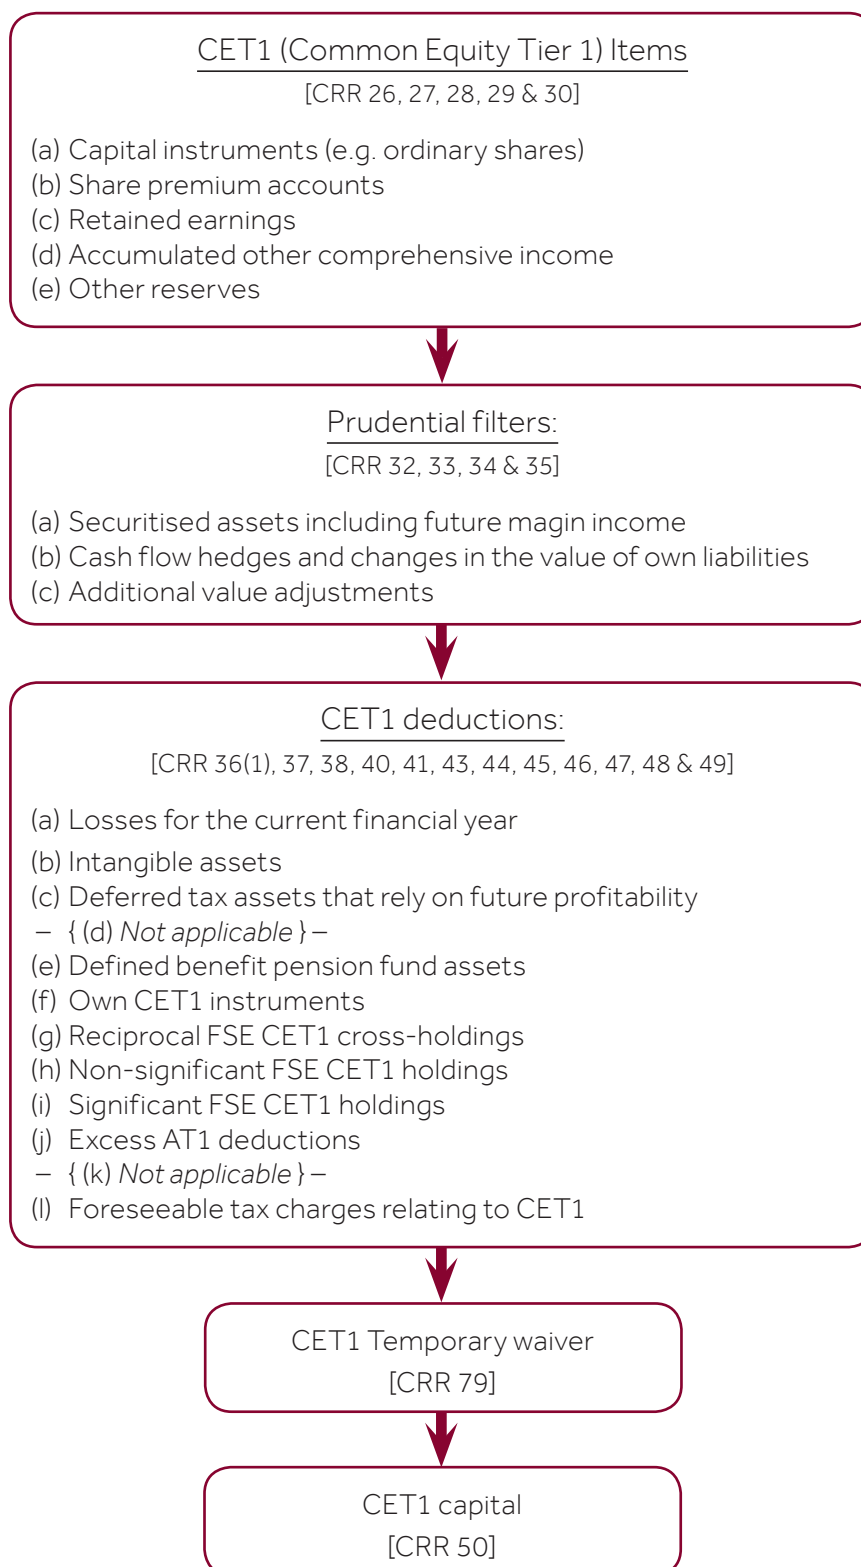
CET1 (Common Equity Tier 1) Items
[CRR 26, 27, 28, 29 & 30]

(a) Capital instruments (e.g. ordinary shares)
(b) Share premium accounts
(c) Retained earnings
(d) Accumulated other comprehensive income
(e) Other reserves

Prudential filters:
[CRR 32, 33, 34 & 35]

(a) Securitised assets including future magin income
(b) Cash flow hedges and changes in the value of own liabilities
(c) Additional value adjustments

CET1 deductions:
[CRR 36(1), 37, 38, 40, 41, 43, 44, 45, 46, 47, 48 & 49]

(a) Losses for the current financial year
(b) Intangible assets
(c) Deferred tax assets that rely on future profitability
– { (d) Not applicable } –
(e) Defined benefit pension fund assets
(f) Own CET1 instruments
(g) Reciprocal FSE CET1 cross-holdings
(h) Non-significant FSE CET1 holdings
(i) Significant FSE CET1 holdings
(j) Excess AT1 deductions
– { (k) Not applicable } –
(l) Foreseeable tax charges relating to CET1

CET1 Temporary waiver
[CRR 79]

CET1 capital
[CRR 50]